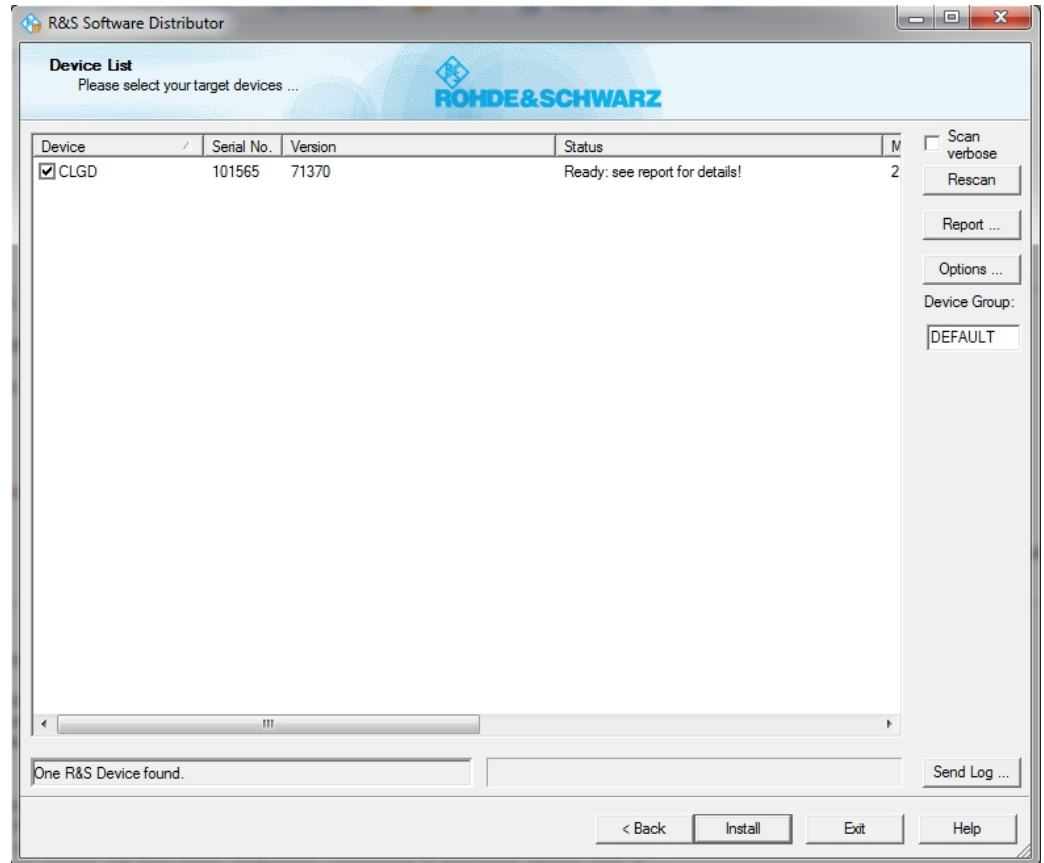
R&S Software Distributor

Device List
Please select your target devices ...

ROHDE&SCHWARZ

| Device | Serial No. | Version | Status | M |
|---|---|---|---|---|
| CLGD | 101565 | 71370 | Ready: see report for details! | 2 |

Scan verbose

Rescan

Report ...

Options ...

Device Group:

DEFAULT

One R&S Device found.

Send Log ...

< Back

Install

Exit

Help